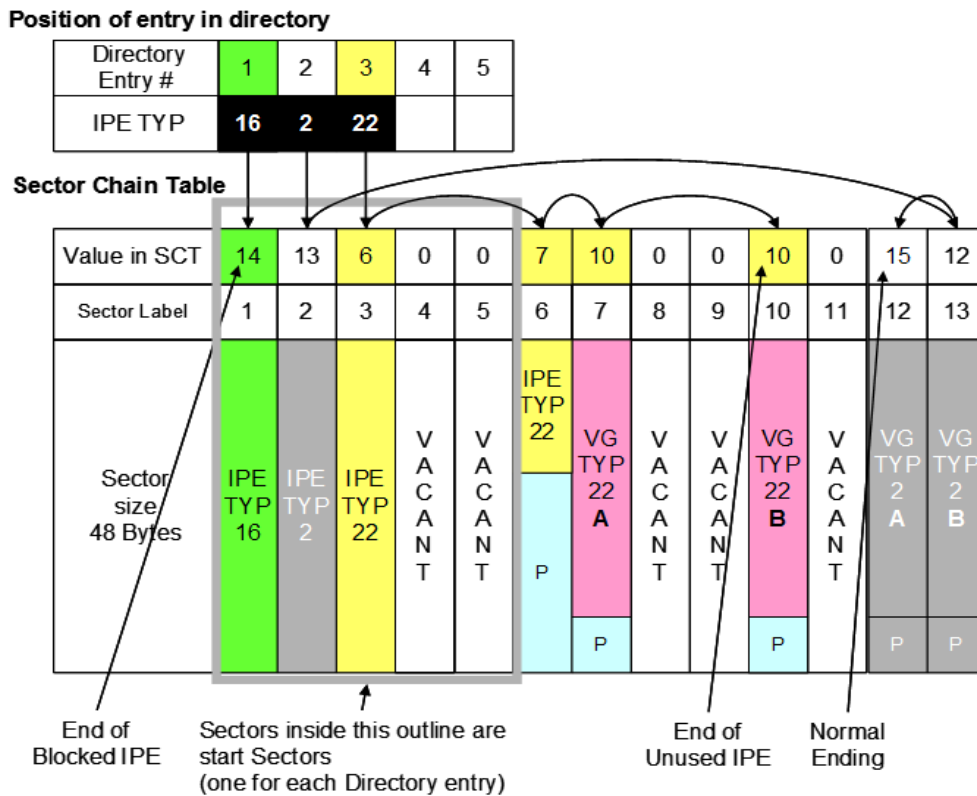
Position of entry in directory

| Directory Entry # | 1 | 2 | 3 | 4 | 5 |
|---|---|---|---|---|---|
| IPE TYP | 16 | 2 | 22 | | |

Sector Chain Table

| Value in SCT | 14 | 13 | 6 | 0 | 0 | 7 | 10 | 0 | 0 | 10 | 0 | 15 | 12 |
|---|---|---|---|---|---|---|---|---|---|---|---|---|---|
| Sector Label | 1 | 2 | 3 | 4 | 5 | 6 | 7 | 8 | 9 | 10 | 11 | 12 | 13 |
| Sector size 48 Bytes | IPE TYP 16 | IPE TYP 2 | IPE TYP 22 | VACANT | VACANT | IPE TYP 22 P | VG TYP 22 A P | VACANT | VACANT | VG TYP 22 B P | VACANT | VG TYP 2 A P | VG TYP 2 B P |

End of Blocked IPE

Sectors inside this outline are start Sectors (one for each Directory entry)

End of Unused IPE

Normal Ending